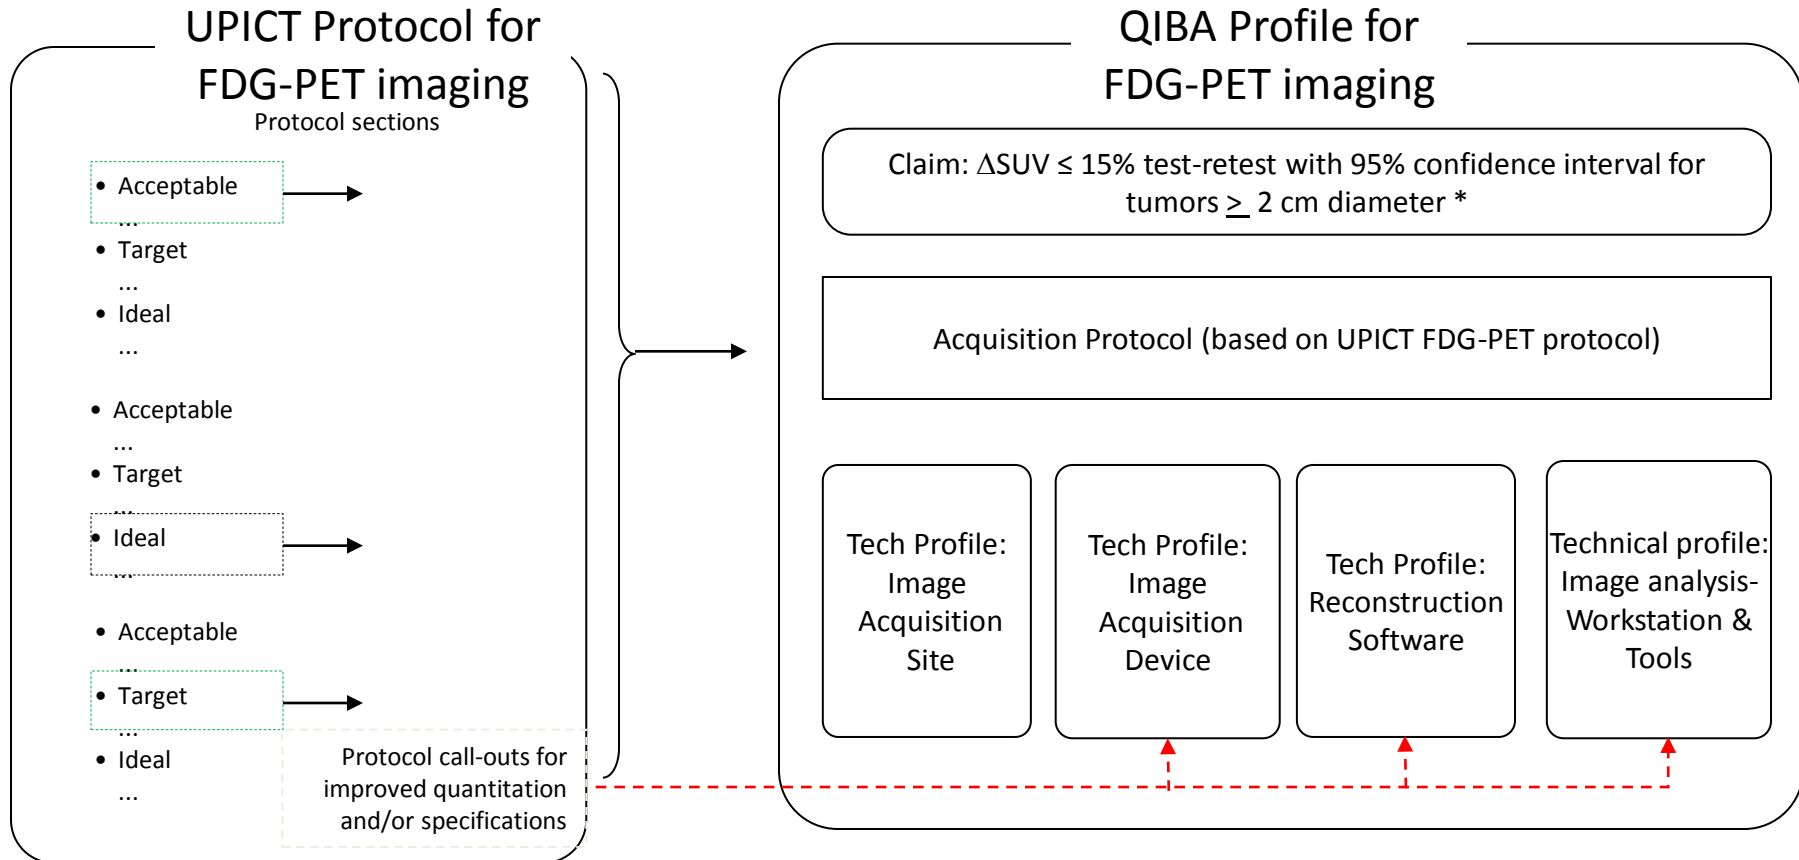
UPICT Protocol for FDG-PET imaging

Protocol sections

- Acceptable
...
- Target
...
- Ideal
...

- Acceptable
...
- Target
...
- Ideal
...

- Acceptable
...
- Target
...
- Ideal
...

Protocol call-outs for improved quantitation and/or specifications

QIBA Profile for FDG-PET imaging

Claim: ΔSUV ≤ 15% test-retest with 95% confidence interval for tumors $\geq$ 2 cm diameter *

Acquisition Protocol (based on UPICT FDG-PET protocol)

Tech Profile: Image Acquisition Site

Tech Profile: Image Acquisition Device

Tech Profile: Reconstruction Software

Technical profile: Image analysis-Workstation & Tools